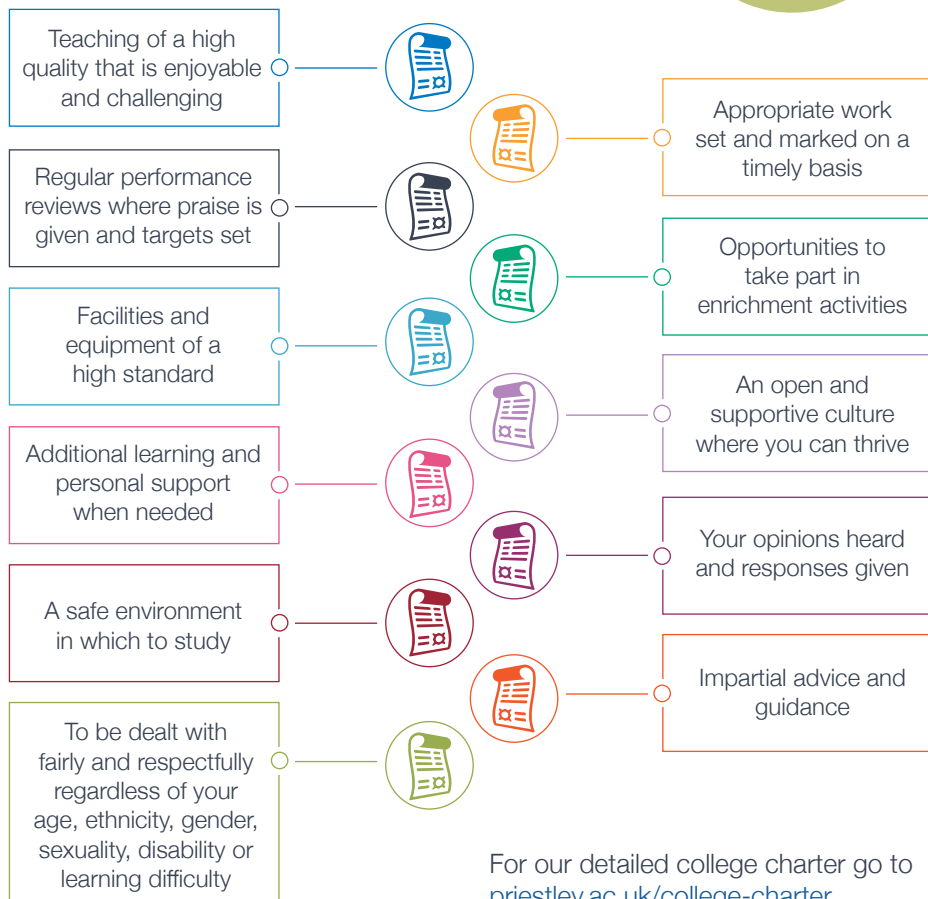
Teaching of a high quality that is enjoyable and challenging

Appropriate work set and marked on a timely basis

Regular performance reviews where praise is given and targets set

Opportunities to take part in enrichment activities

Facilities and equipment of a high standard

An open and supportive culture where you can thrive

Additional learning and personal support when needed

Your opinions heard and responses given

A safe environment in which to study

Impartial advice and guidance

To be dealt with fairly and respectfully regardless of your age, ethnicity, gender, sexuality, disability or learning difficulty

For our detailed college charter go to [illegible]